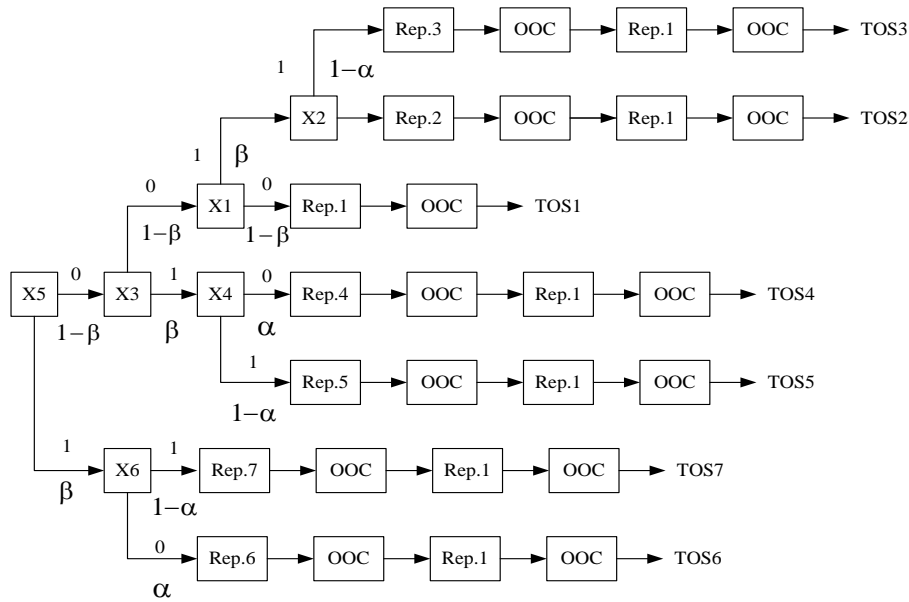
1
$1-\alpha$
Rep.3
OOC
Rep.1
OOC
TOS3

X2
Rep.2
OOC
Rep.1
OOC
TOS2

1
$\beta$

0
X1
0
Rep.1
OOC
TOS1
$1-\beta$
$1-\beta$

X5
0
X3
1
X4
0
Rep.4
OOC
Rep.1
OOC
TOS4
$1-\beta$
$\beta$
$\alpha$

1
Rep.5
OOC
Rep.1
OOC
TOS5
$1-\alpha$

1
X6
1
Rep.7
OOC
Rep.1
OOC
TOS7
$\beta$
$1-\alpha$

0
Rep.6
OOC
Rep.1
OOC
TOS6
$\alpha$